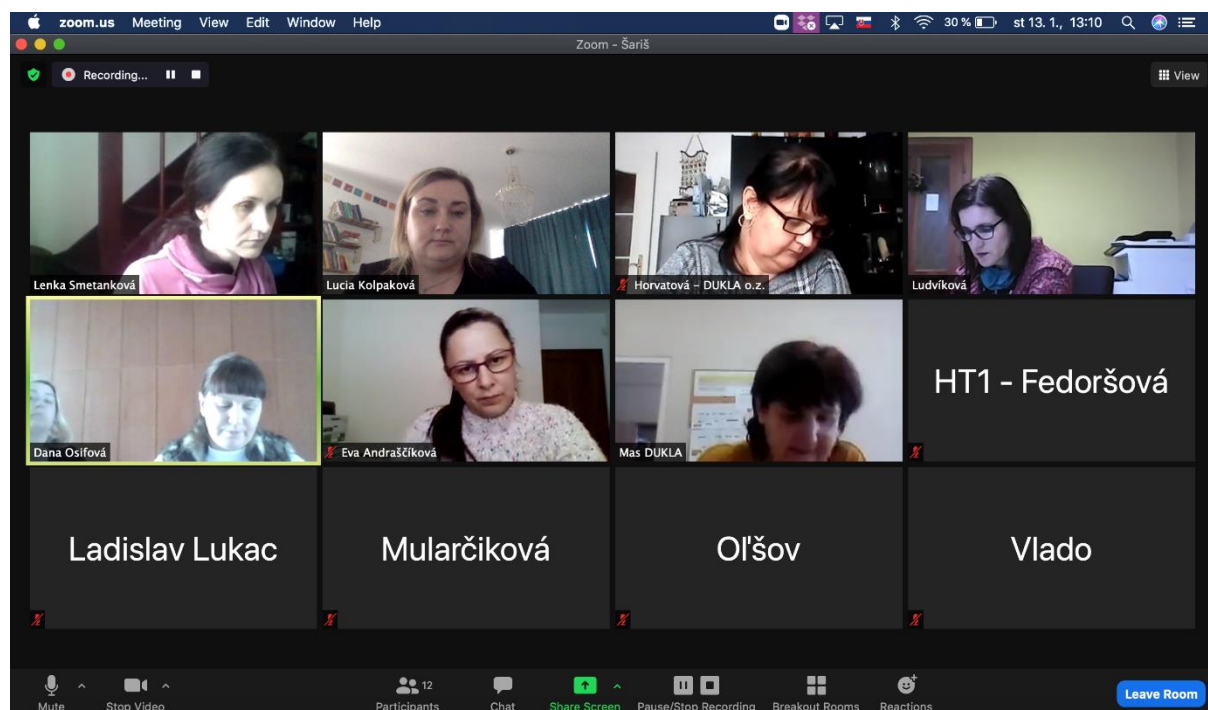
zoom.us Meeting View Edit Window Help
30 % st 13. 1., 13:10
Zoom - Šariš
Recording...
View
Lenka Smetanková
Lucia Kolpaková
Horvatová - DUKLA o.z.
Ludvíková
Dana Osifová
Eva Andraščíková
Mas DUKLA
HT1 - Fedoršová
Ladislav Lukac
Mularčiková
Oľšov
Vlado
Mute
Stop Video
12
Participants
Chat
Share Screen
Pause/Stop Recording
Breakout Rooms
Reactions
Leave Room